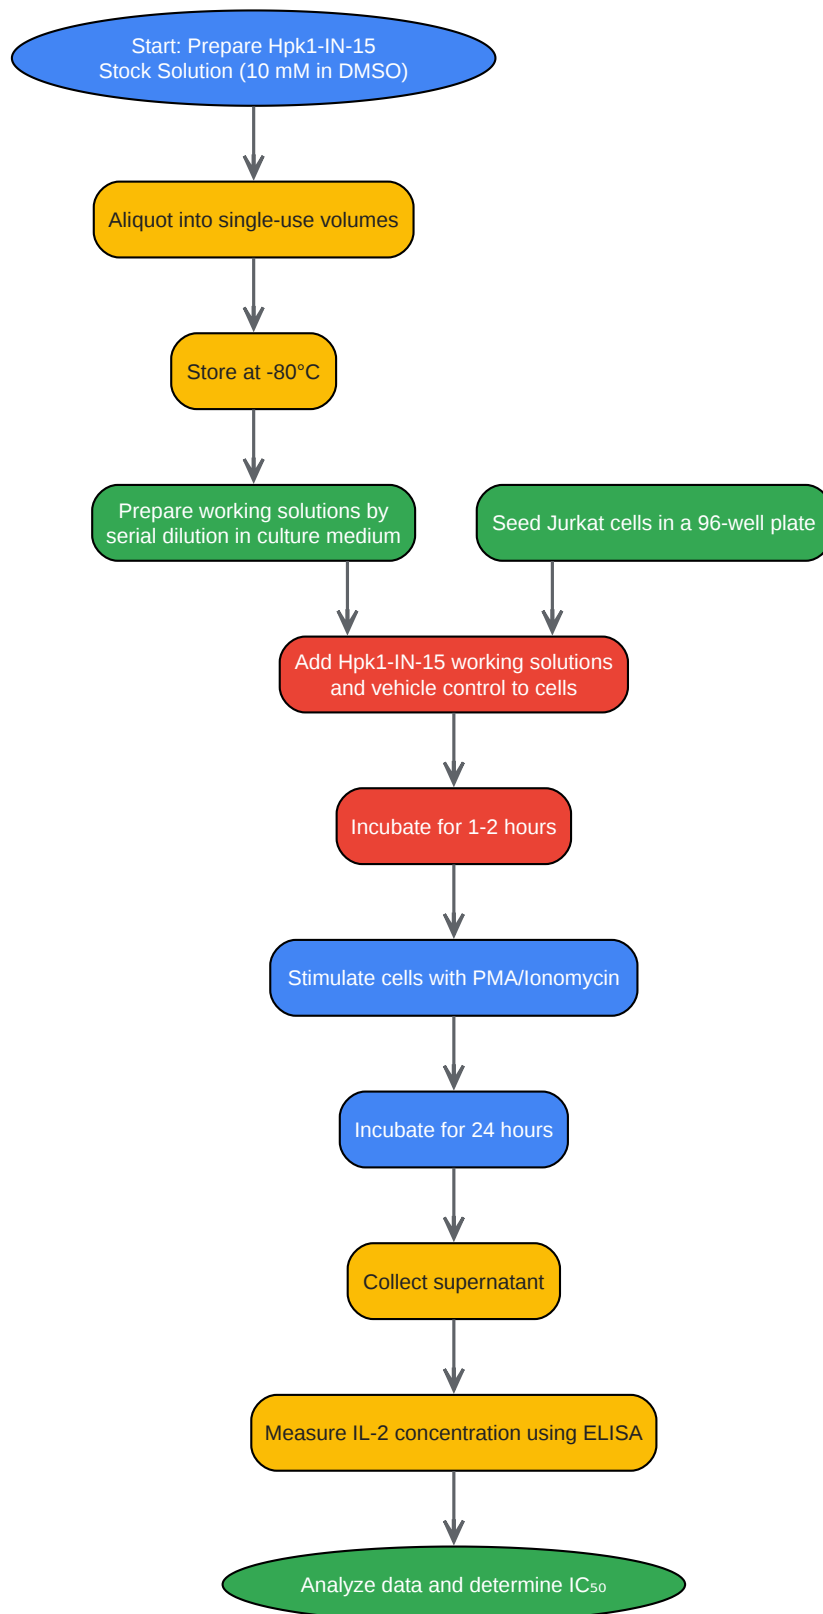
Start: Prepare Hpk1-IN-15 Stock Solution (10 mM in DMSO)

Aliquot into single-use volumes

Store at -80°C

Prepare working solutions by serial dilution in culture medium

Seed Jurkat cells in a 96-well plate

Add Hpk1-IN-15 working solutions and vehicle control to cells

Incubate for 1-2 hours

Stimulate cells with PMA/Ionomycin

Incubate for 24 hours

Collect supernatant

Measure IL-2 concentration using ELISA

Analyze data and determine $IC_{50}$